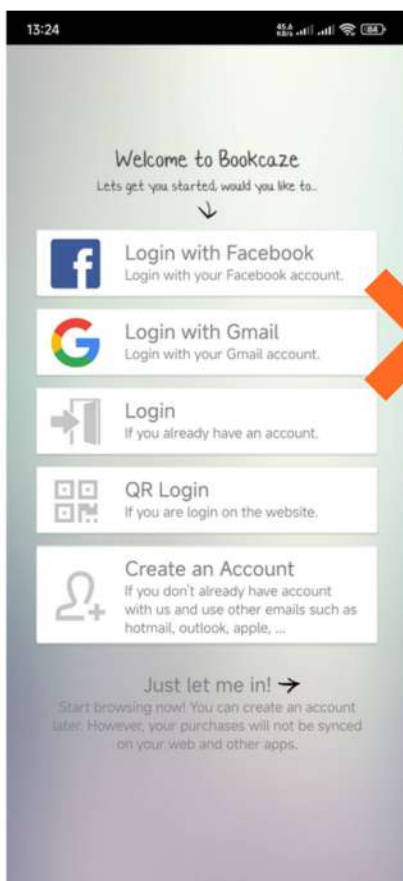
13:24

45.6 KB/s 84

Welcome to Bookcaze
Lets get you started, would you like to..

Login with Facebook
Login with your Facebook account.

Login with Gmail
Login with your Gmail account.

Login
If you already have an account.

QR Login
If you are login on the website.

Create an Account
If you don't already have account with us and use other emails such as hotmail, outlook, apple, ...

Just let me in!
Start browsing now! You can create an account later. However, your purchases will not be synced on your web and other apps.